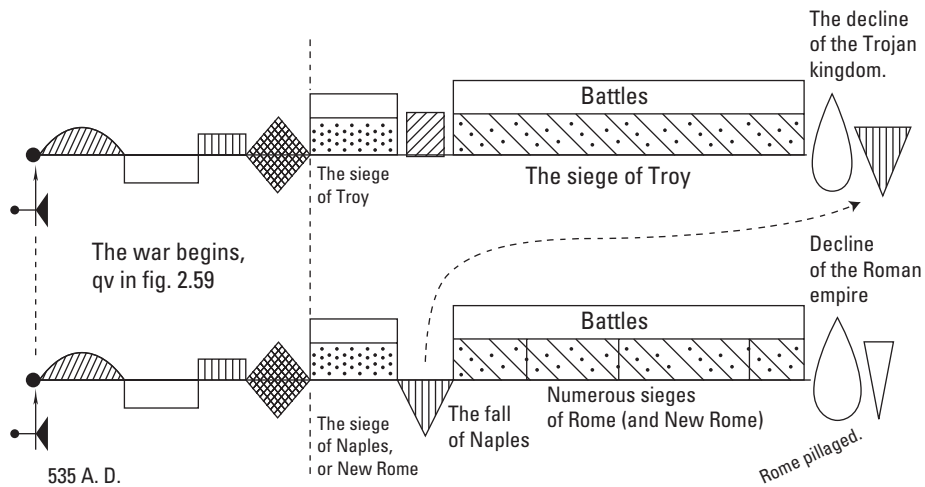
The decline of the Trojan kingdom.

Battles

The siege of Troy

The siege of Troy

The war begins, qv in fig. 2.59

Decline of the Roman empire

Battles

The siege of Naples, or New Rome

The fall of Naples

Numerous sieges of Rome (and New Rome)

Rome pillaged.

535 A. D.